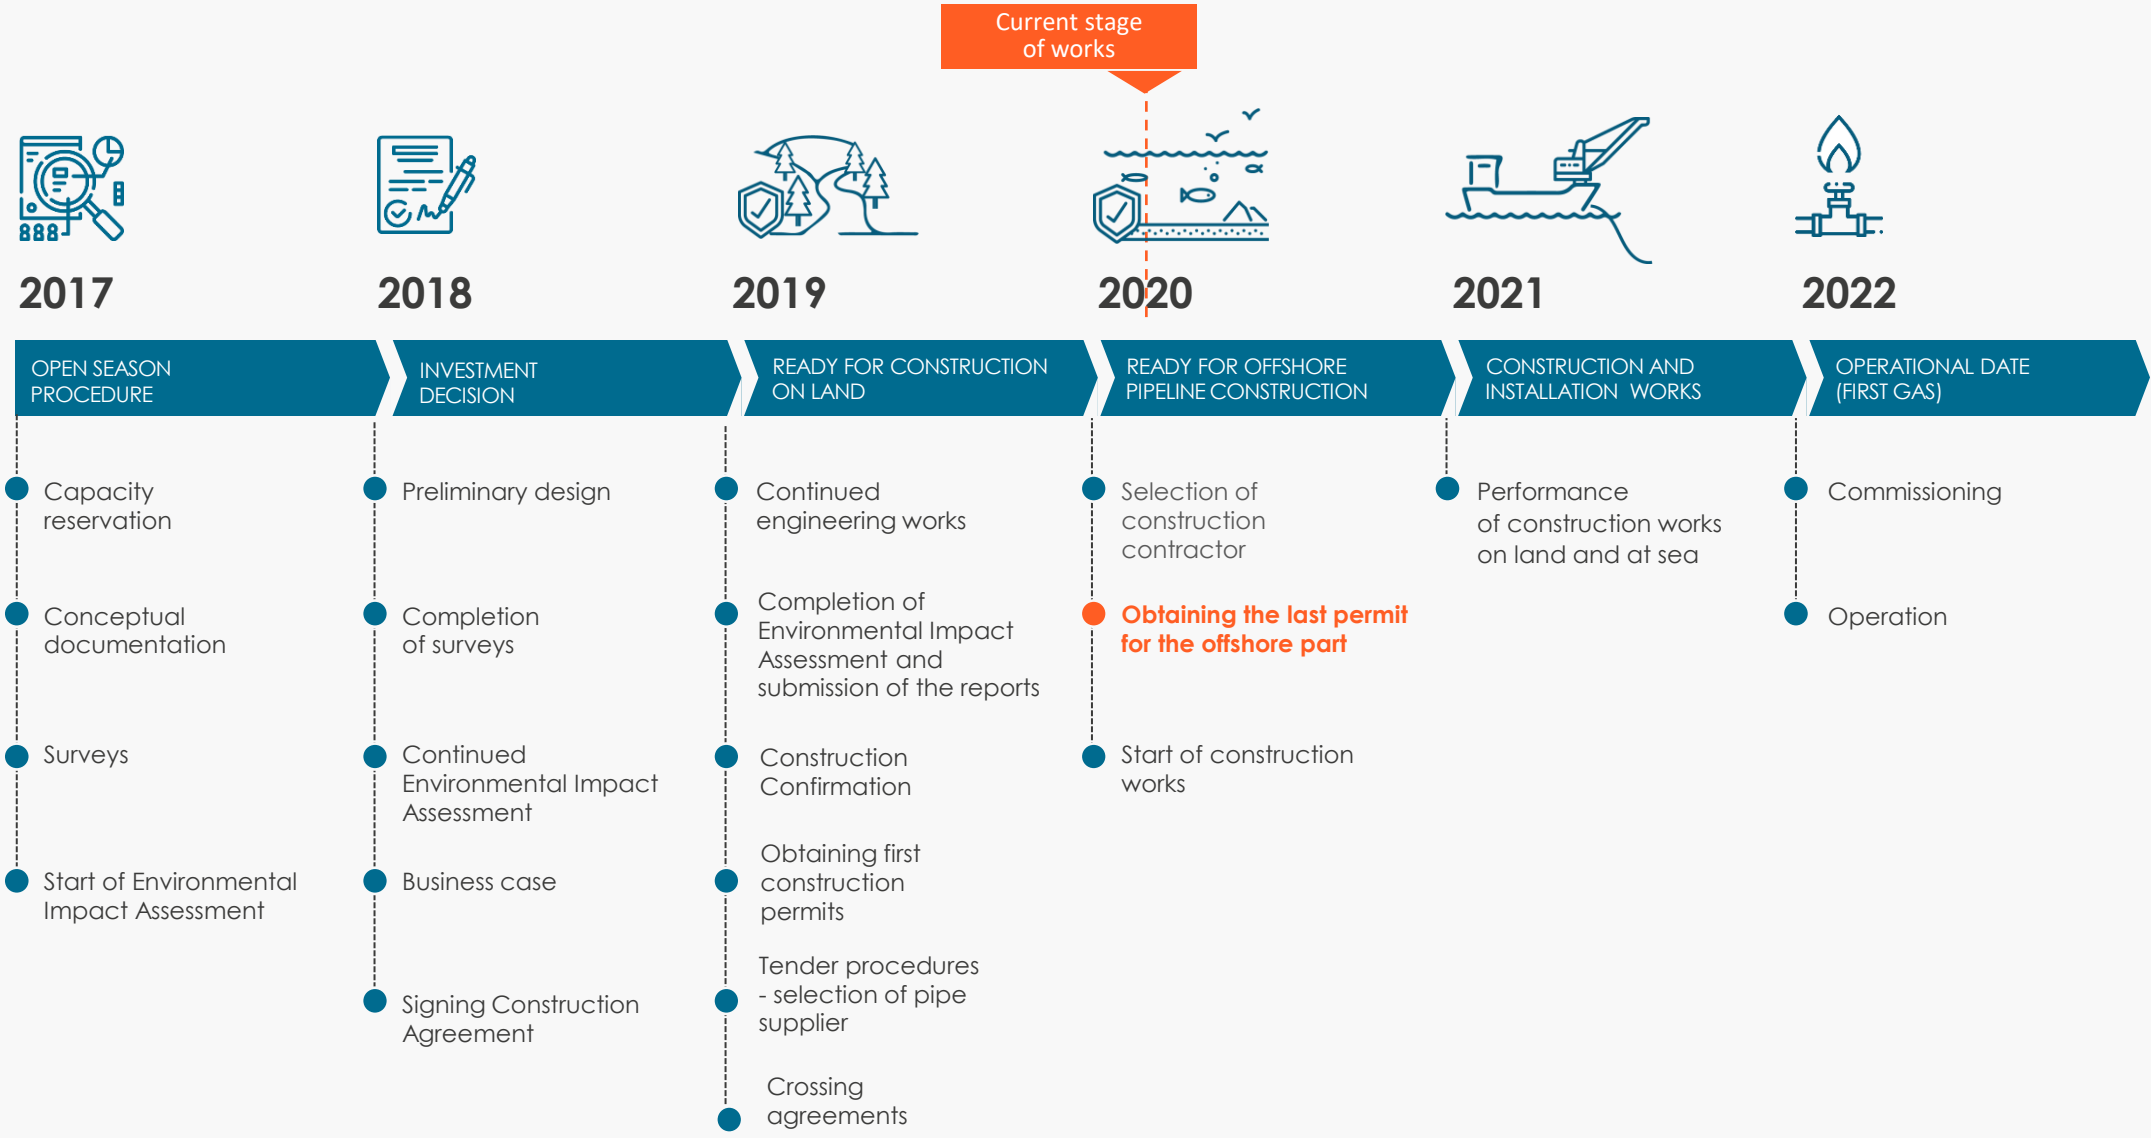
Current stage of works

2017

OPEN SEASON PROCEDURE

Capacity reservation

Conceptual documentation

Surveys

Start of Environmental Impact Assessment

2018

INVESTMENT DECISION

Preliminary design

Completion of surveys

Continued Environmental Impact Assessment

Business case

Signing Construction Agreement

2019

READY FOR CONSTRUCTION ON LAND

Continued engineering works

Completion of Environmental Impact Assessment and submission of the reports

Construction Confirmation

Obtaining first construction permits

Tender procedures - selection of pipe supplier

Crossing agreements

2020

READY FOR OFFSHORE PIPELINE CONSTRUCTION

Selection of construction contractor

Obtaining the last permit for the offshore part

Start of construction works

2021

CONSTRUCTION AND INSTALLATION WORKS

Performance of construction works on land and at sea

2022

OPERATIONAL DATE (FIRST GAS)

Commissioning

Operation